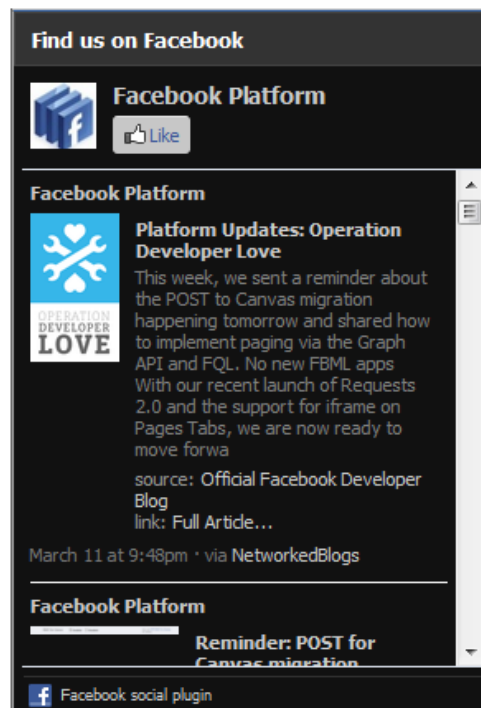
Find us on Facebook

Facebook Platform

Like

Facebook Platform

Platform Updates: Operation Developer Love

OPERATION DEVELOPER LOVE

This week, we sent a reminder about the POST to Canvas migration happening tomorrow and shared how to implement paging via the Graph API and FQL. No new FBML apps With our recent launch of Requests 2.0 and the support for iframe on Pages Tabs, we are now ready to move forwa

source: Official Facebook Developer Blog
link: Full Article...

March 11 at 9:48pm · via NetworkedBlogs

Facebook Platform

Reminder: POST for Canvas migration

Facebook social plugin